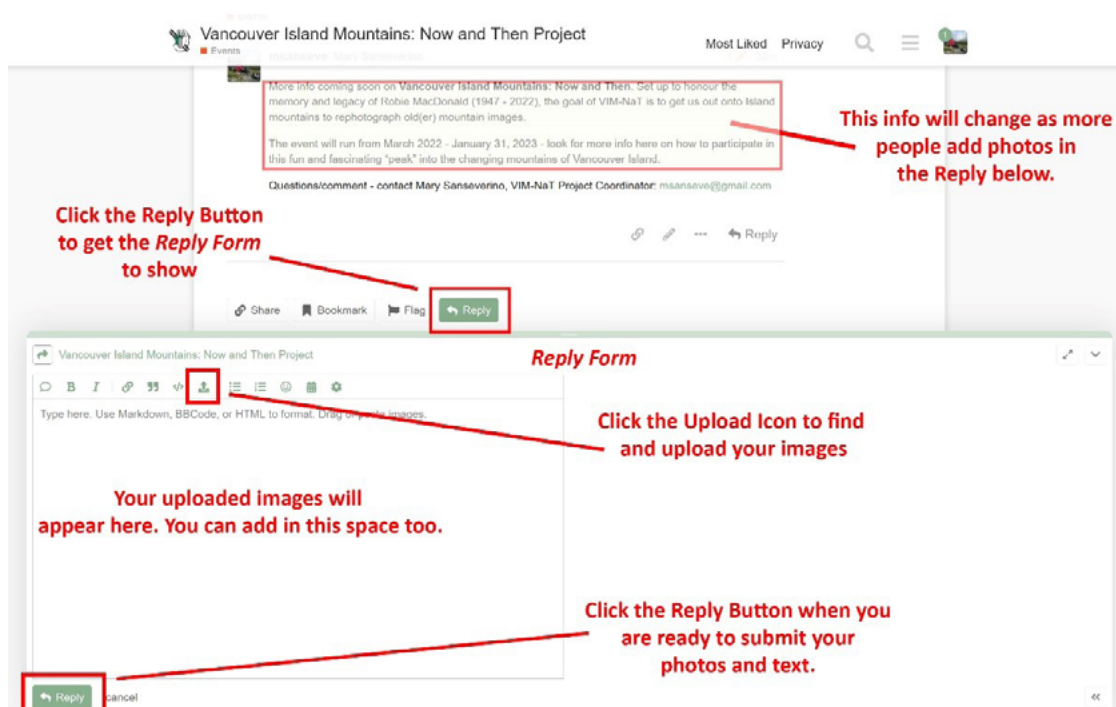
Vancouver Island Mountains: Now and Then Project
Events

Most Liked Privacy

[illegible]

More info coming soon on **Vancouver Island Mountains: Now and Then**. Set up to honour the memory and legacy of Robie MacDonald (1947 - 2022), the goal of VIM-NaT is to get us out onto Island mountains to rephotograph old(er) mountain images.

The event will run from March 2022 - January 31, 2023 - look for more info here on how to participate in this fun and fascinating "peak" into the changing mountains of Vancouver Island.

Questions/comment - contact Mary Sanseverino, VIM-NaT Project Coordinator: msanseve@gmail.com

This info will change as more people add photos in the Reply below.

Click the Reply Button to get the *Reply Form* to show

Reply

Share Bookmark Flag Reply

Vancouver Island Mountains: Now and Then Project

*Reply Form*

Type here. Use Markdown, BBCode, or HTML to format. Drag or paste images.

Click the Upload Icon to find and upload your images

Your uploaded images will appear here. You can add in this space too.

Click the Reply Button when you are ready to submit your photos and text.

Reply cancel